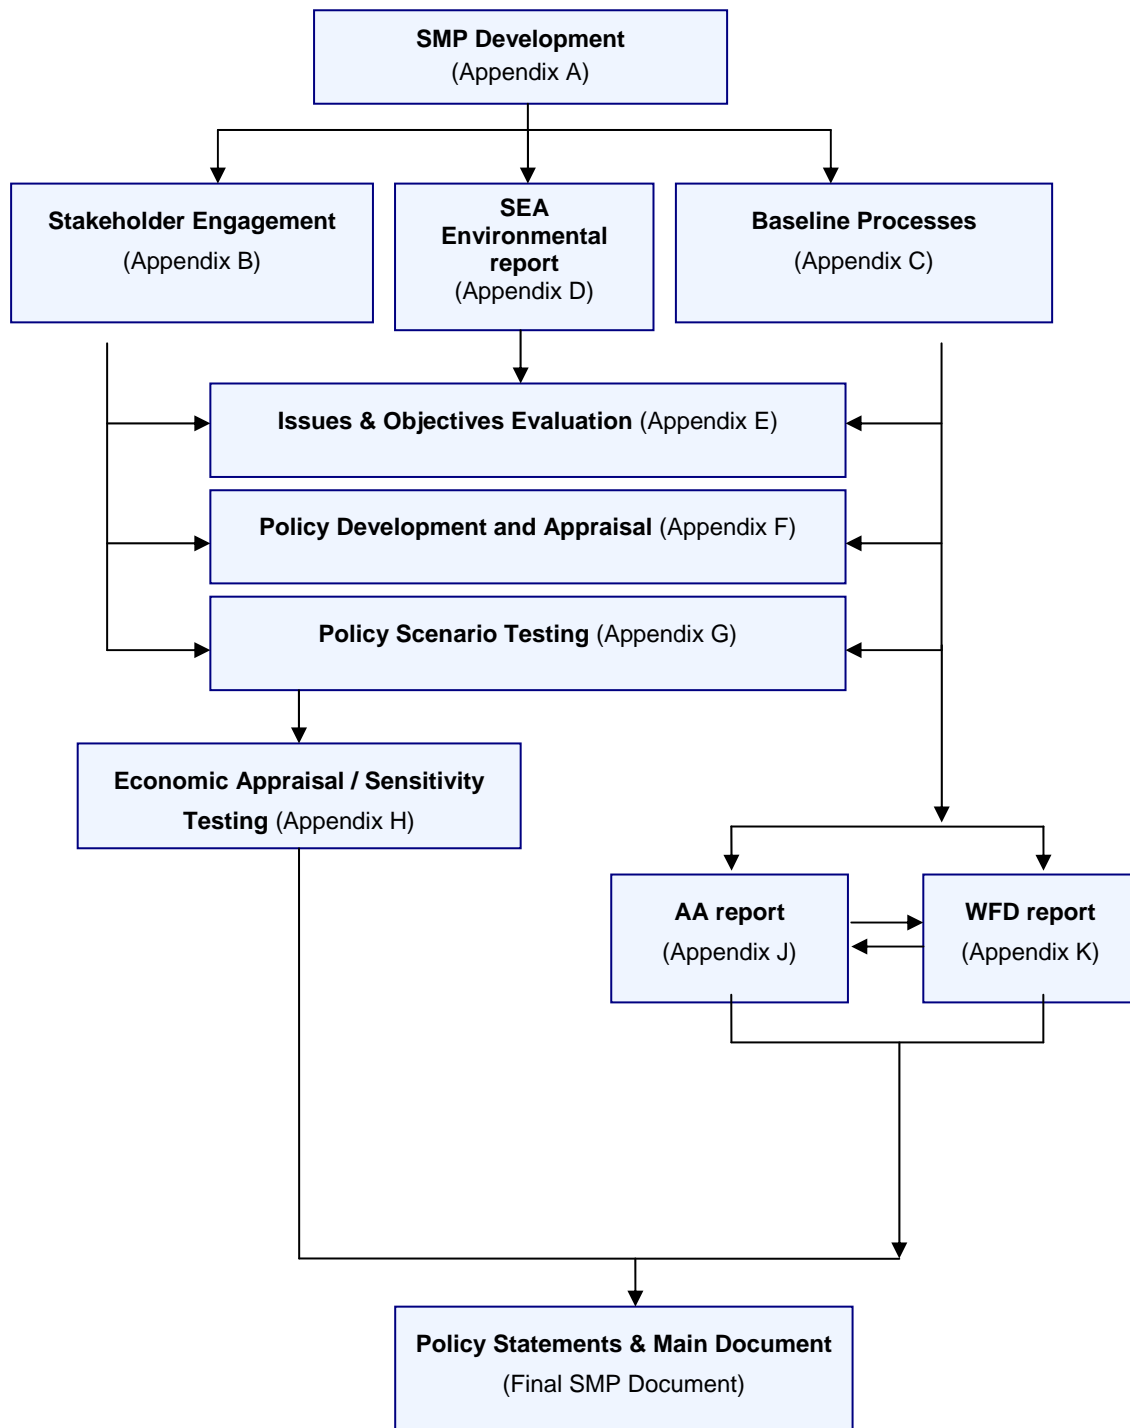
SMP Development
(Appendix A)

Stakeholder Engagement
(Appendix B)

SEA Environmental report
(Appendix D)

Baseline Processes
(Appendix C)

Issues & Objectives Evaluation (Appendix E)

Policy Development and Appraisal (Appendix F)

Policy Scenario Testing (Appendix G)

Economic Appraisal / Sensitivity Testing (Appendix H)

AA report
(Appendix J)

WFD report
(Appendix K)

Policy Statements & Main Document
(Final SMP Document)